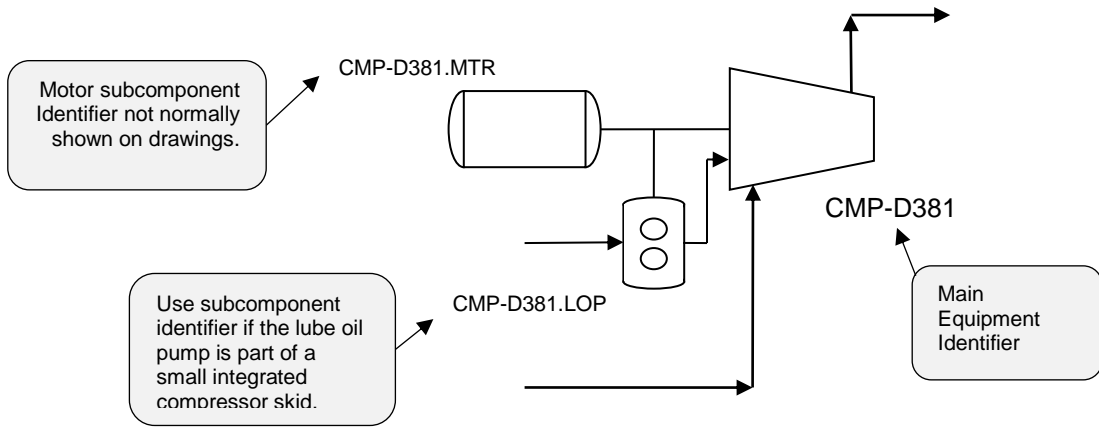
Motor subcomponent Identifier not normally shown on drawings.

CMP-D381.MTR

CMP-D381

Use subcomponent identifier if the lube oil pump is part of a small integrated compressor skid.

CMP-D381.LOP

Main Equipment Identifier